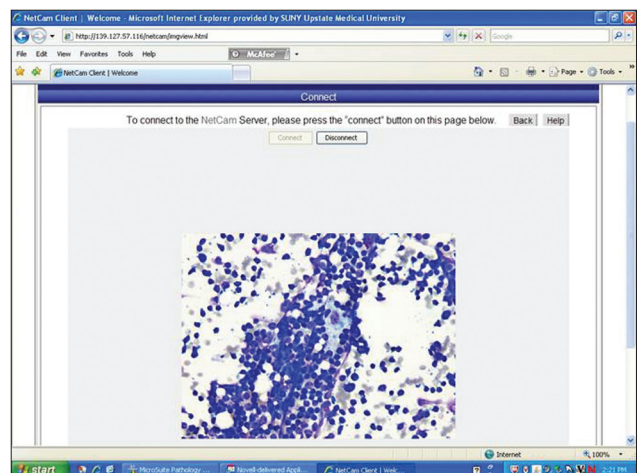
NetCam Client | Welcome - Microsoft Internet Explorer provided by SUNY Upstate Medical University

http://139.127.57.116/netcam/imgview.html

Google

File Edit View Favorites Tools Help

McAfee

NetCam Client | Welcome

Page Tools

Connect

To connect to the NetCam Server, please press the "connect" button on this page below.

Back

Help

Connect

Disconnect

Internet

100%

start

MicroSuite Pathology ...

Novell-delivered Appli...

NetCam Client | Welc...

2:21 PM